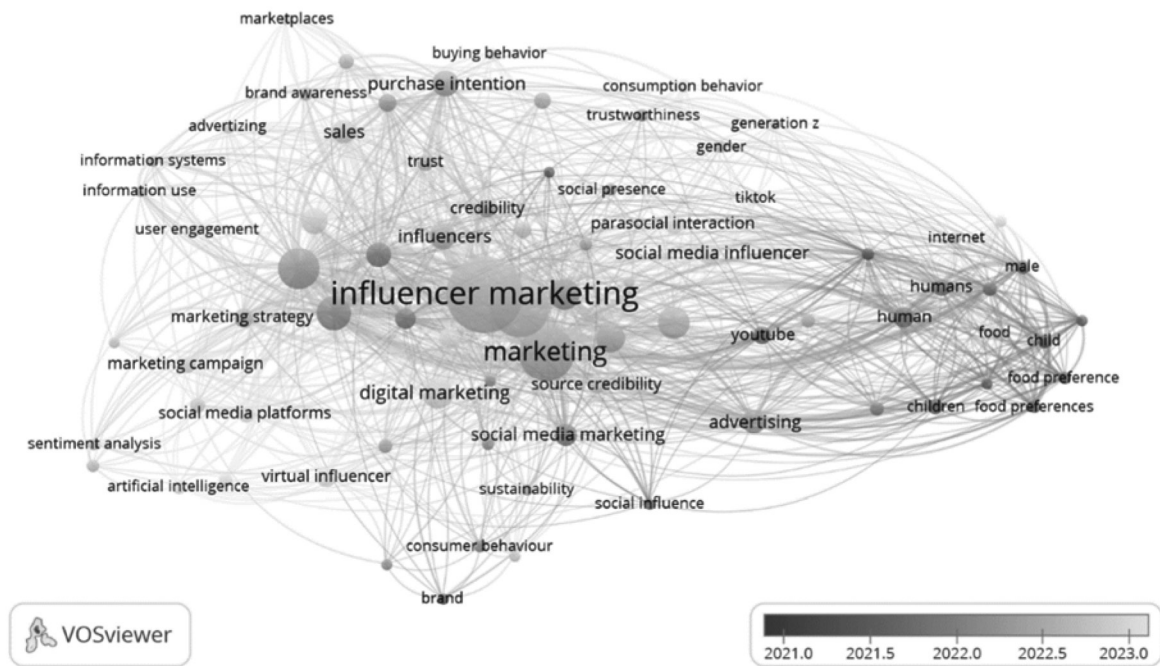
marketplaces
buying behavior
brand awareness
purchase intention
consumption behavior
advertizing
sales
trustworthiness
generation z
information systems
trust
gender
information use
social presence
tiktok
credibility
user engagement
parasocial interaction
influencers
social media influencer
internet
male
influencer marketing
humans
marketing strategy
human
food
youtube
child
marketing
marketing campaign
source credibility
food preference
digital marketing
social media platforms
children
food preferences
advertising
social media marketing
sentiment analysis
virtual influencer
artificial intelligence
sustainability
social influence
consumer behaviour
brand
VOSviewer
2021.0
2021.5
2022.0
2022.5
2023.0